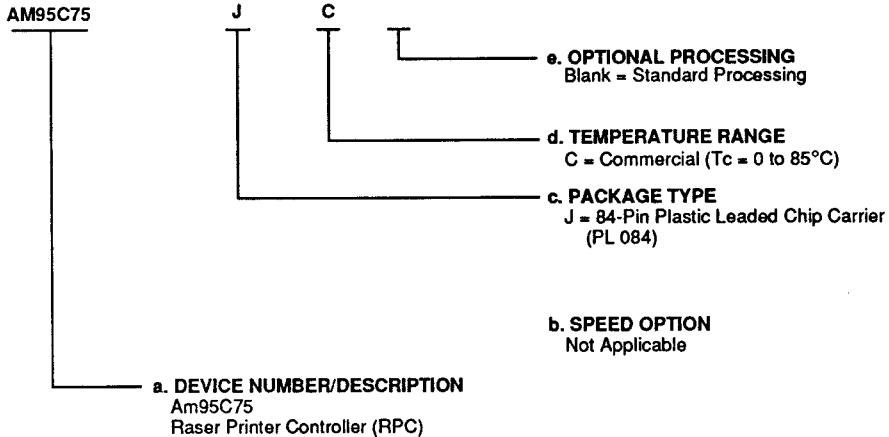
AM95C75 J C

e. OPTIONAL PROCESSING
Blank = Standard Processing

d. TEMPERATURE RANGE
C = Commercial (Tc = 0 to 85°C)

c. PACKAGE TYPE
J = 84-Pin Plastic Leaded Chip Carrier (PL 084)

b. SPEED OPTION
Not Applicable

a. DEVICE NUMBER/DESCRIPTION
Am95C75
Raser Printer Controller (RPC)